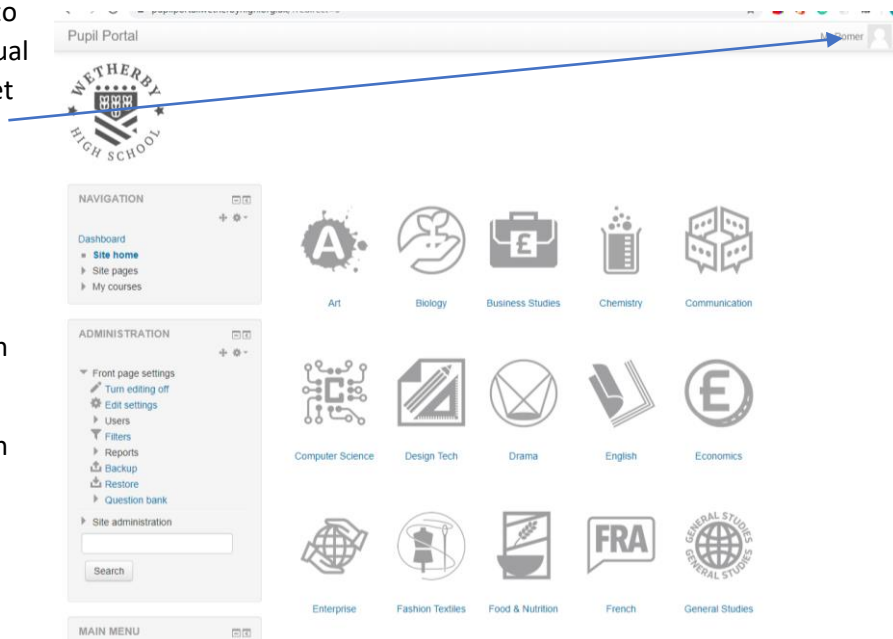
o
ual
et

n

n

Pupil Portal

M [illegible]omer

WETHERBY HIGH SCHOOL

NAVIGATION

Dashboard
Site home
Site pages
My courses

ADMINISTRATION

Front page settings
Turn editing off
Edit settings
Users
Filters
Reports
Backup
Restore
Question bank
Site administration

Search

MAIN MENU

Art
Biology
Business Studies
Chemistry
Communication
Computer Science
Design Tech
Drama
English
Economics
Enterprise
Fashion Textiles
Food & Nutrition
French
General Studies

FRA

GENERAL STUDIES GENERAL STUDIES